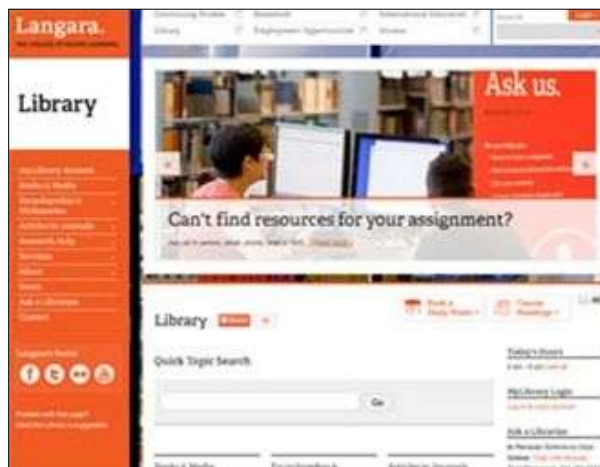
Langara.

THE COLLEGE OF HIGHER LEARNING.

Library

Continuing Studies

Library

Bookstore

Employment Opportunities

International Education

Student

Search

Ask us.

Can't find resources for your assignment?

Library

Quick Topic Search

Go

Book a Study Room

Course Readings

Today's Hours

MyLibrary Login

Ask a Librarian

Books & Media

Encyclopedias

Articles & Journals

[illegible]